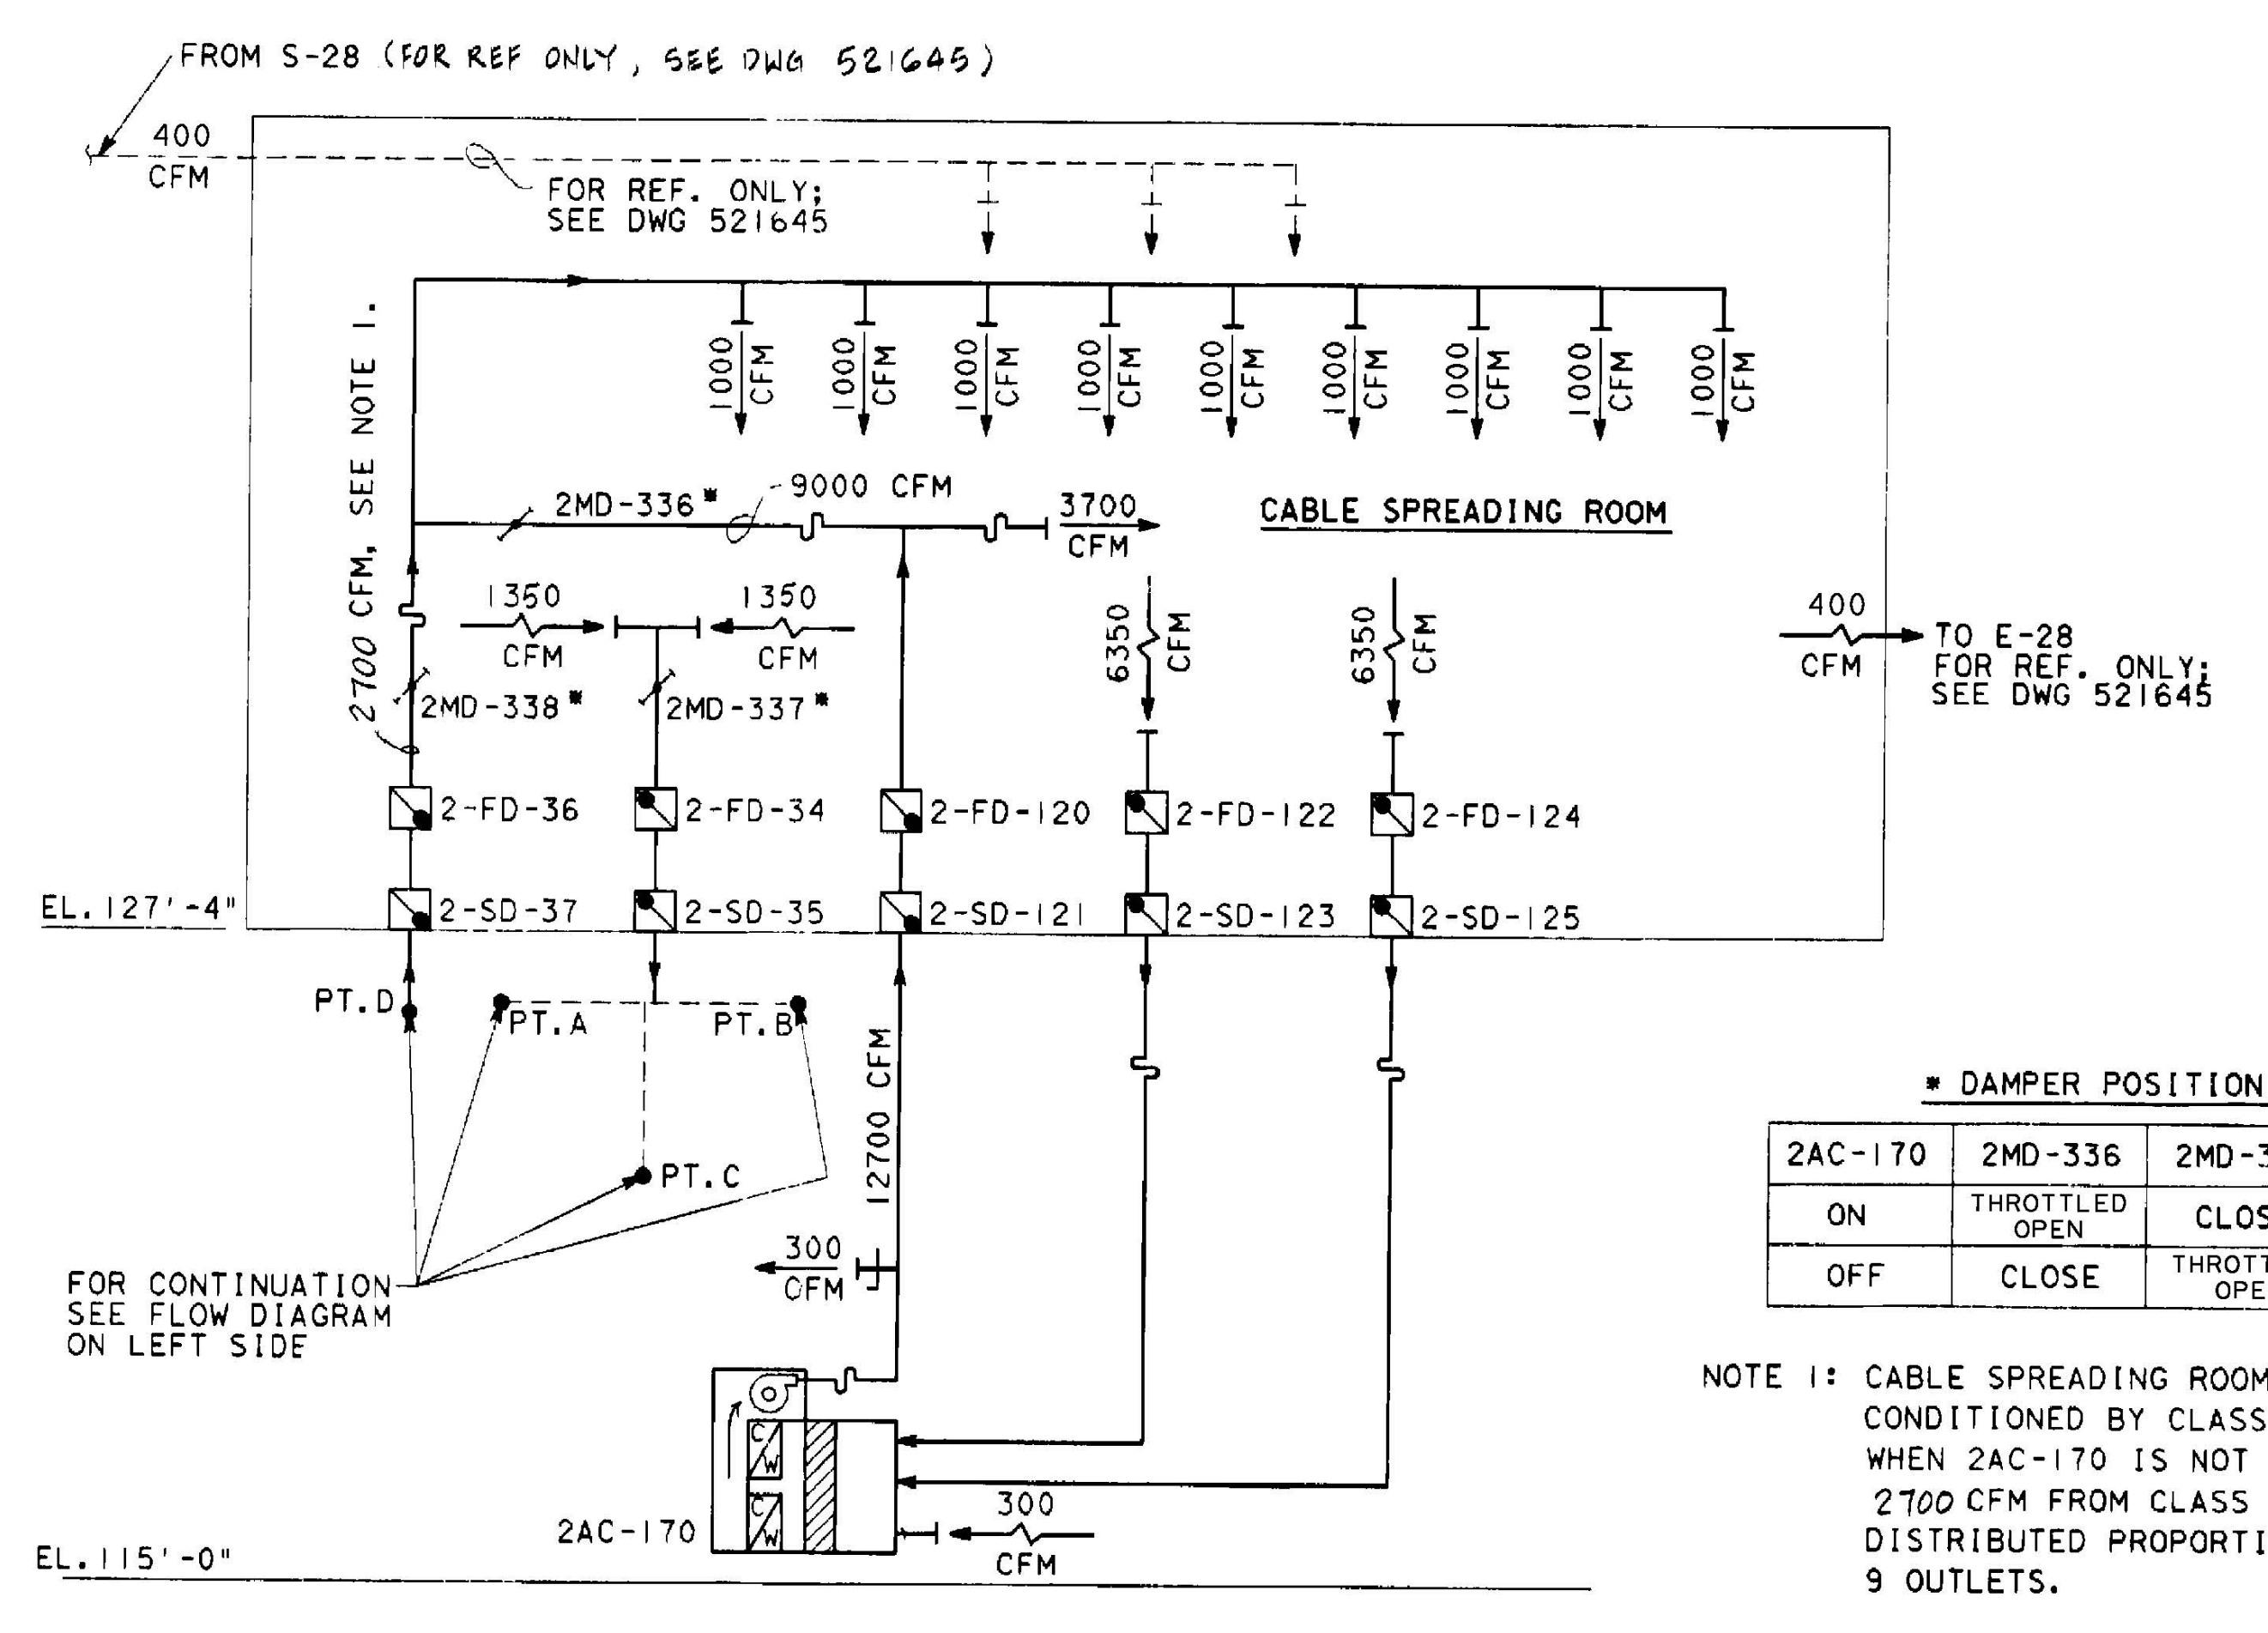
FROM S-28 (FOR REF ONLY, SEE DWG 521645)

400 CFM

FOR REF. ONLY; SEE DWG 521645

1000 CFM
1000 CFM
1000 CFM
1000 CFM
1000 CFM
1000 CFM
1000 CFM
1000 CFM
1000 CFM

2700 CFM, SEE NOTE 1.

2MD-336*
9000 CFM
3700 CFM

CABLE SPREADING ROOM

1350 CFM
1350 CFM

6350 CFM
6350 CFM

400 CFM
TO E-28 FOR REF. ONLY; SEE DWG 521645

2MD-338*
2MD-337*

2-FD-36
2-FD-34
2-FD-120
2-FD-122
2-FD-124

EL.127'-4"
2-SD-37
2-SD-35
2-SD-121
2-SD-123
2-SD-125

PT.D
PT.A
PT.B
PT.C

12700 CFM

300 CFM

FOR CONTINUATION SEE FLOW DIAGRAM ON LEFT SIDE

C W
C W

2AC-170

300 CFM

EL.115'-0"

* DAMPER POSITION

| 2AC-170 | 2MD-336 | 2MD-3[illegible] |
|---|---|---|
| ON | THROTTLED OPEN | CLOS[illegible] |
| OFF | CLOSE | THROTT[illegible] OPE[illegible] |

NOTE 1: CABLE SPREADING ROOM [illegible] CONDITIONED BY CLASS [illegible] WHEN 2AC-170 IS NOT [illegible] 2700 CFM FROM CLASS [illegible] DISTRIBUTED PROPORTI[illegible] 9 OUTLETS.